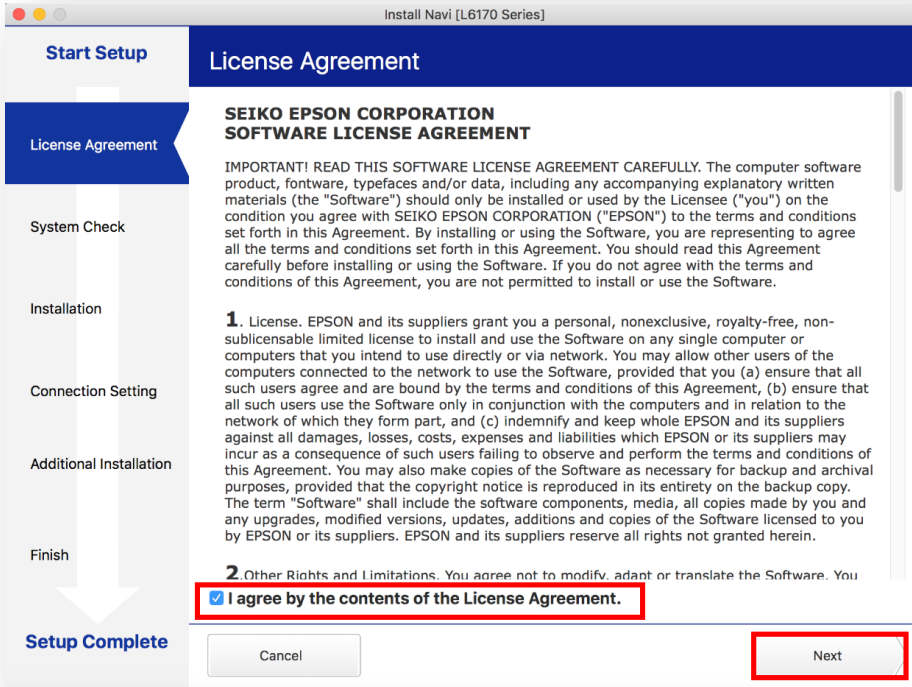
Install Navi [L6170 Series]

Start Setup

License Agreement

System Check

Installation

Connection Setting

Additional Installation

Finish

Setup Complete

License Agreement

SEIKO EPSON CORPORATION
SOFTWARE LICENSE AGREEMENT

IMPORTANT! READ THIS SOFTWARE LICENSE AGREEMENT CAREFULLY. The computer software product, fontware, typefaces and/or data, including any accompanying explanatory written materials (the "Software") should only be installed or used by the Licensee ("you") on the condition you agree with SEIKO EPSON CORPORATION ("EPSON") to the terms and conditions set forth in this Agreement. By installing or using the Software, you are representing to agree all the terms and conditions set forth in this Agreement. You should read this Agreement carefully before installing or using the Software. If you do not agree with the terms and conditions of this Agreement, you are not permitted to install or use the Software.

1. License. EPSON and its suppliers grant you a personal, nonexclusive, royalty-free, non-sublicensable limited license to install and use the Software on any single computer or computers that you intend to use directly or via network. You may allow other users of the computers connected to the network to use the Software, provided that you (a) ensure that all such users agree and are bound by the terms and conditions of this Agreement, (b) ensure that all such users use the Software only in conjunction with the computers and in relation to the network of which they form part, and (c) indemnify and keep whole EPSON and its suppliers against all damages, losses, costs, expenses and liabilities which EPSON or its suppliers may incur as a consequence of such users failing to observe and perform the terms and conditions of this Agreement. You may also make copies of the Software as necessary for backup and archival purposes, provided that the copyright notice is reproduced in its entirety on the backup copy. The term "Software" shall include the software components, media, all copies made by you and any upgrades, modified versions, updates, additions and copies of the Software licensed to you by EPSON or its suppliers. EPSON and its suppliers reserve all rights not granted herein.

2. Other Rights and Limitations. You agree not to modify, adapt or translate the Software. You

I agree by the contents of the License Agreement.

Cancel

Next